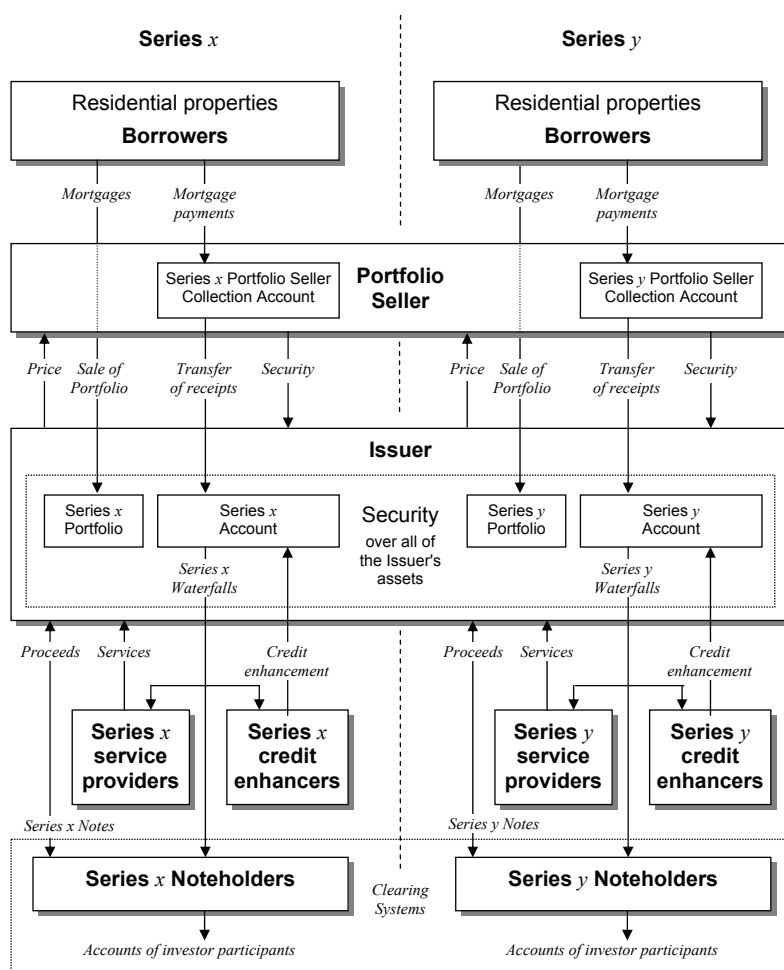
Series $x$

Series $y$

Residential properties
Borrowers

Residential properties
Borrowers

Mortgages

Mortgage payments

Mortgages

Mortgage payments

Series $x$ Portfolio Seller Collection Account

Portfolio Seller

Series $y$ Portfolio Seller Collection Account

Price

Sale of Portfolio

Transfer of receipts

Security

Price

Sale of Portfolio

Transfer of receipts

Security

Issuer

Series $x$ Portfolio

Series $x$ Account

Security over all of the Issuer's assets

Series $y$ Portfolio

Series $y$ Account

Series $x$ Waterfalls

Series $y$ Waterfalls

Proceeds

Services

Credit enhancement

Proceeds

Services

Credit enhancement

Series $x$ service providers

Series $x$ credit enhancers

Series $y$ service providers

Series $y$ credit enhancers

Series x Notes

Series y Notes

Series $x$ Noteholders

Clearing Systems

Series $y$ Noteholders

Accounts of investor participants

Accounts of investor participants